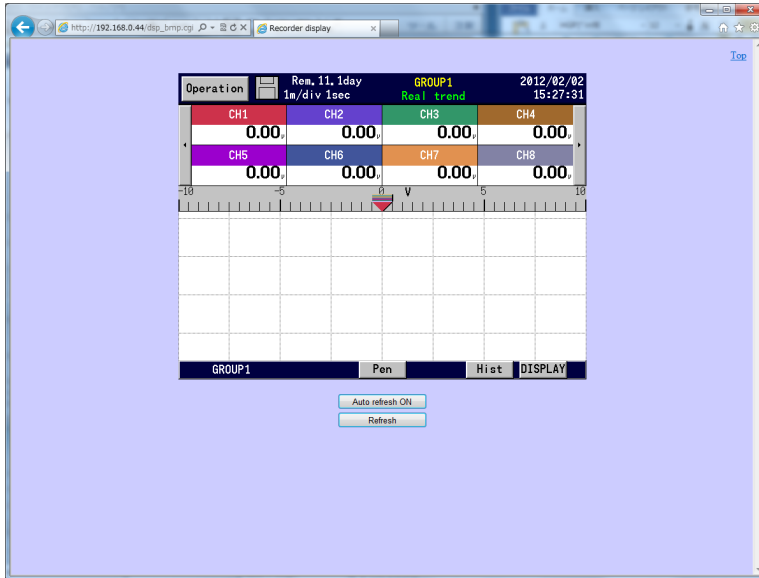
http://192.168.0.44/dsp_bmp.cgi
Recorder display

Top

Operation
Rem. 11.1day
1m/div 1sec
GROUP1
Real trend
2012/02/02
15:27:31

| CH1 | CH2 | CH3 | CH4 |
|---|---|---|---|
| 0.00V | 0.00V | 0.00V | 0.00V |
| CH5 | CH6 | CH7 | CH8 |
| 0.00V | 0.00V | 0.00V | 0.00V |

-10 -5 0 V 5 10

GROUP1 Pen Hist DISPLAY

Auto refresh ON
Refresh